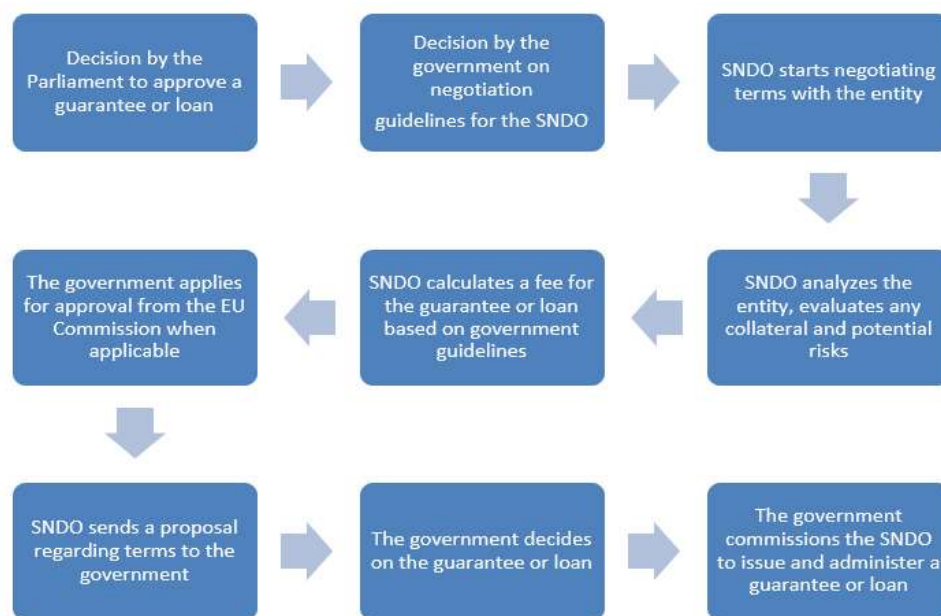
Decision by the Parliament to approve a guarantee or loan

Decision by the government on negotiation guidelines for the SNDO

SNDO starts negotiating terms with the entity

SNDO analyzes the entity, evaluates any collateral and potential risks

SNDO calculates a fee for the guarantee or loan based on government guidelines

The government applies for approval from the EU Commission when applicable

SNDO sends a proposal regarding terms to the government

The government decides on the guarantee or loan

The government commissions the SNDO to issue and administer a guarantee or loan